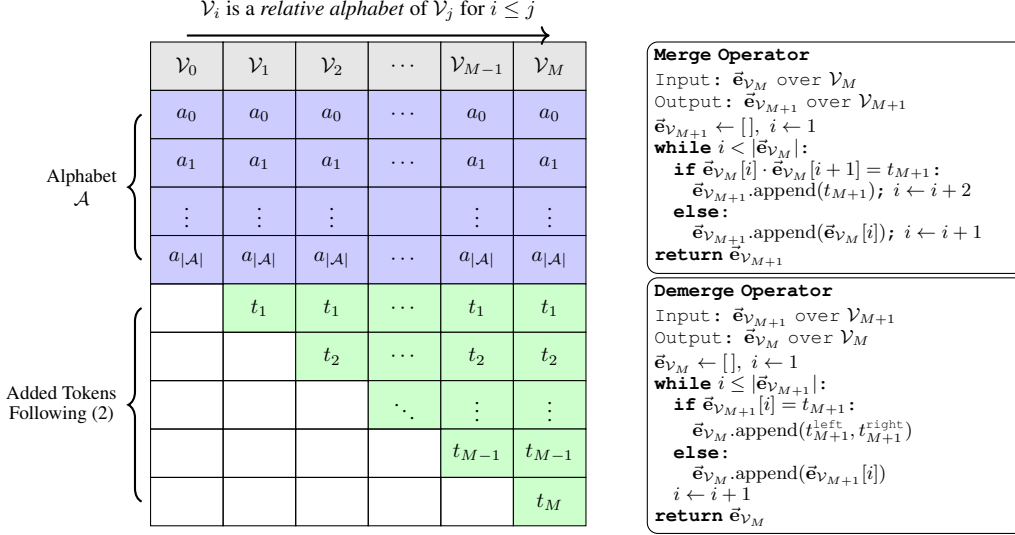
$\mathcal{V}_i$ is a *relative alphabet* of $\mathcal{V}_j$ for $i \leq j$

| $\mathcal{V}_0$ | $\mathcal{V}_1$ | $\mathcal{V}_2$ | $\cdots$ | $\mathcal{V}_{M-1}$ | $\mathcal{V}_M$ |
|---|---|---|---|---|---|
| $a_0$ | $a_0$ | $a_0$ | $\cdots$ | $a_0$ | $a_0$ |
| $a_1$ | $a_1$ | $a_1$ | $\cdots$ | $a_1$ | $a_1$ |
| $\vdots$ | $\vdots$ | $\vdots$ | | $\vdots$ | $\vdots$ |
| $a_{\lvert\mathcal{A}\rvert}$ | $a_{\lvert\mathcal{A}\rvert}$ | $a_{\lvert\mathcal{A}\rvert}$ | $\cdots$ | $a_{\lvert\mathcal{A}\rvert}$ | $a_{\lvert\mathcal{A}\rvert}$ |
| | $t_1$ | $t_1$ | $\cdots$ | $t_1$ | $t_1$ |
| | | $t_2$ | $\cdots$ | $t_2$ | $t_2$ |
| | | | $\ddots$ | $\vdots$ | $\vdots$ |
| | | | | $t_{M-1}$ | $t_{M-1}$ |
| | | | | | $t_M$ |

Alphabet $\mathcal{A}$

Added Tokens Following (2)

**Merge Operator**
Input: $\vec{e}_{\mathcal{V}_M}$ over $\mathcal{V}_M$
Output: $\vec{e}_{\mathcal{V}_{M+1}}$ over $\mathcal{V}_{M+1}$
$\vec{e}_{\mathcal{V}_{M+1}} \leftarrow [\,],\ i \leftarrow 1$
**while** $i < |\vec{e}_{\mathcal{V}_M}|$:
**if** $\vec{e}_{\mathcal{V}_M}[i] \cdot \vec{e}_{\mathcal{V}_M}[i+1] = t_{M+1}$:
$\vec{e}_{\mathcal{V}_{M+1}}.\text{append}(t_{M+1})$; $i \leftarrow i+2$
**else**:
$\vec{e}_{\mathcal{V}_{M+1}}.\text{append}(\vec{e}_{\mathcal{V}_M}[i])$; $i \leftarrow i+1$
**return** $\vec{e}_{\mathcal{V}_{M+1}}$

**Demerge Operator**
Input: $\vec{e}_{\mathcal{V}_{M+1}}$ over $\mathcal{V}_{M+1}$
Output: $\vec{e}_{\mathcal{V}_M}$ over $\mathcal{V}_M$
$\vec{e}_{\mathcal{V}_M} \leftarrow [\,],\ i \leftarrow 1$
**while** $i \leq |\vec{e}_{\mathcal{V}_{M+1}}|$:
**if** $\vec{e}_{\mathcal{V}_{M+1}}[i] = t_{M+1}$:
$\vec{e}_{\mathcal{V}_M}.\text{append}(t_{M+1}^{\text{left}}, t_{M+1}^{\text{right}})$
**else**:
$\vec{e}_{\mathcal{V}_M}.\text{append}(\vec{e}_{\mathcal{V}_{M+1}}[i])$
$i \leftarrow i+1$
**return** $\vec{e}_{\mathcal{V}_M}$